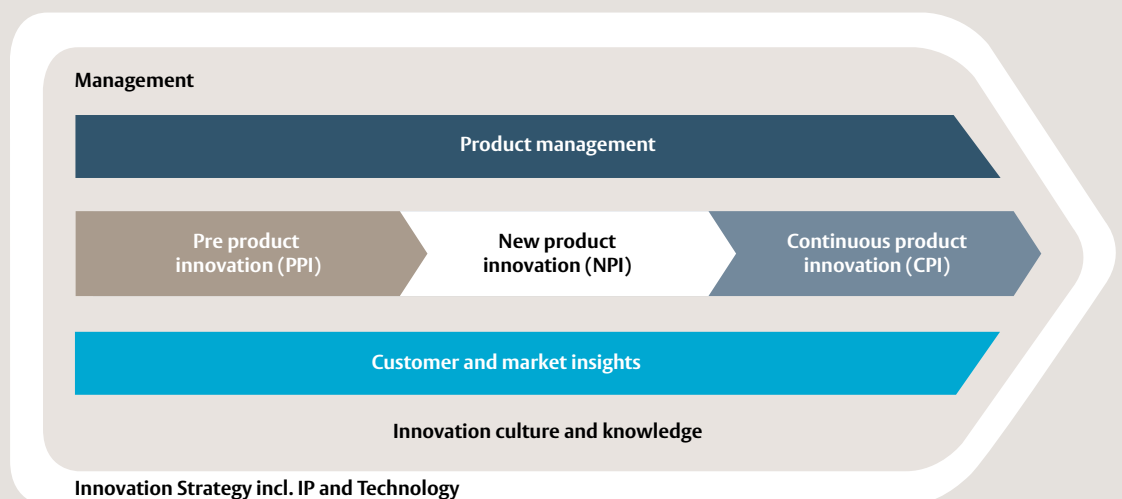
Management

Product management

Pre product innovation (PPI)

New product innovation (NPI)

Continuous product innovation (CPI)

Customer and market insights

Innovation culture and knowledge

Innovation Strategy incl. IP and Technology